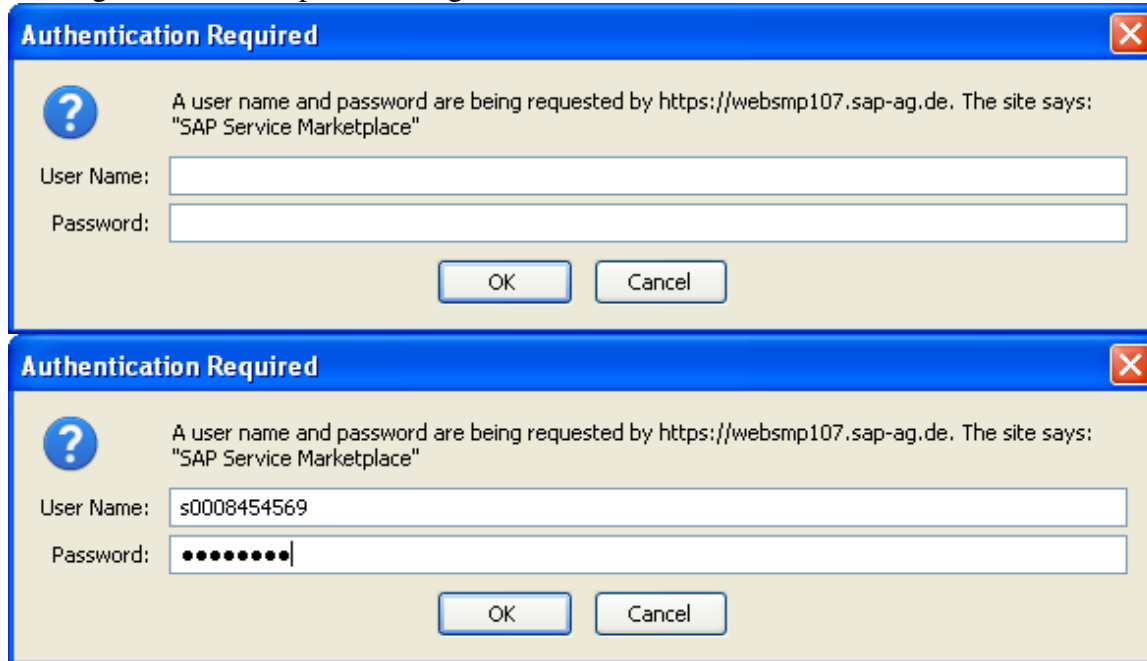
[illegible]

Authentication Required

A user name and password are being requested by https://websmp107.sap-ag.de. The site says: "SAP Service Marketplace"

User Name:

Password:

OK

Cancel

Authentication Required

A user name and password are being requested by https://websmp107.sap-ag.de. The site says: "SAP Service Marketplace"

User Name: s0008454569

Password: ••••••••

OK

Cancel